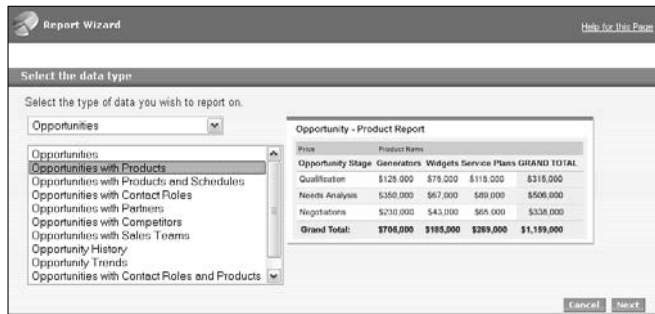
Report Wizard

Help for this Page

Select the data type

Select the type of data you wish to report on.

Opportunities

Opportunities
Opportunities with Products
Opportunities with Products and Schedules
Opportunities with Contact Roles
Opportunities with Partners
Opportunities with Competitors
Opportunities with Sales Teams
Opportunity History
Opportunity Trends
Opportunities with Contact Roles and Products

Opportunity - Product Report

| Price | Product Name | | | |
|---|---|---|---|---|
| Opportunity Stage | Generators | Widgets | Service Plans | GRAND TOTAL |
| Qualification | \$125,000 | \$75,000 | \$115,000 | \$315,000 |
| Needs Analysis | \$350,000 | \$67,000 | \$89,000 | \$506,000 |
| Negotiations | \$230,000 | \$43,000 | \$65,000 | \$338,000 |
| Grand Total: | \$705,000 | \$185,000 | \$269,000 | \$1,159,000 |

Cancel Next